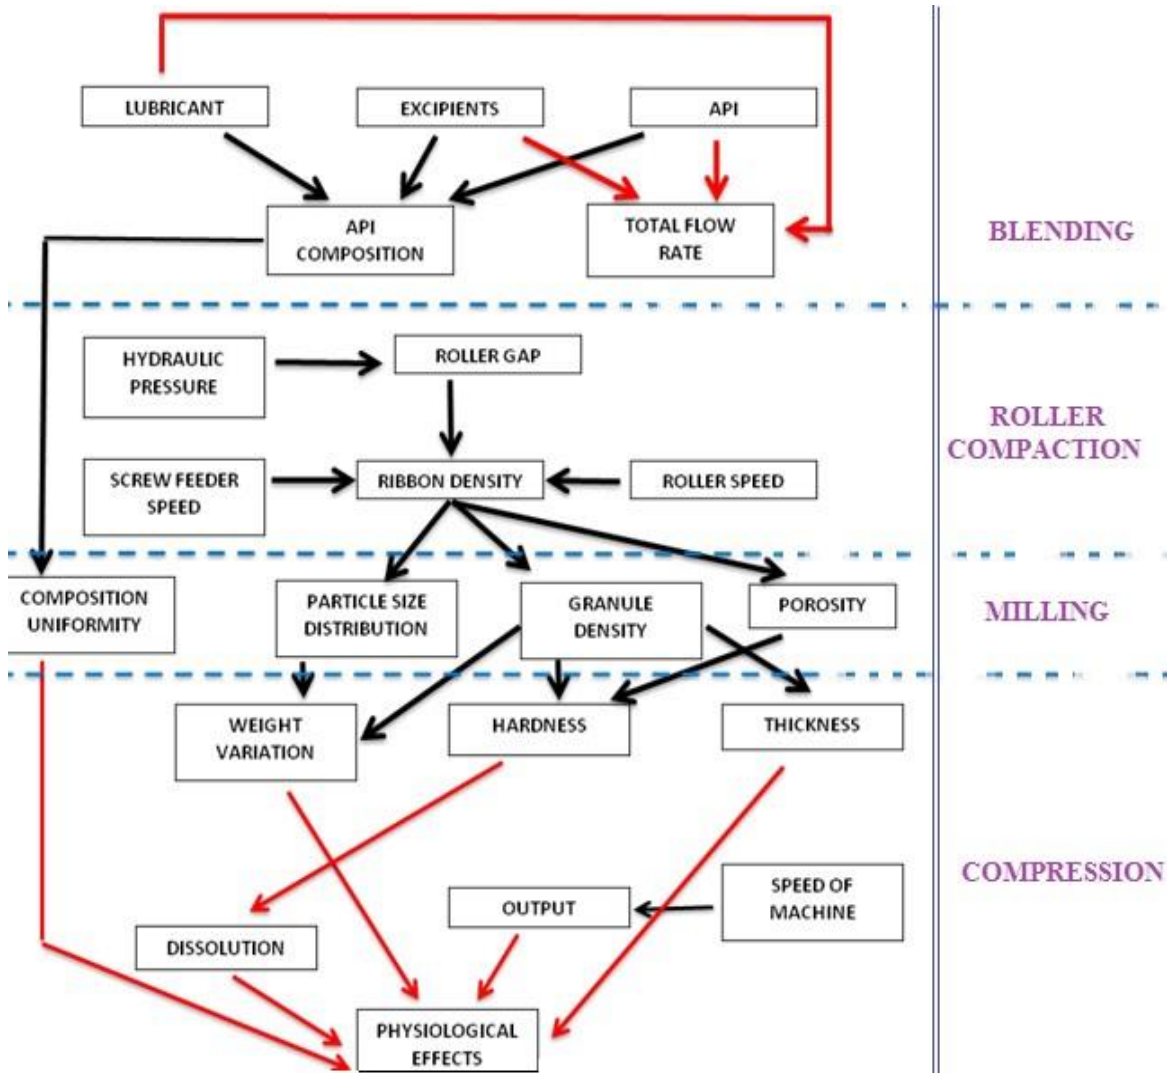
LUBRICANT

EXCIPIENTS

API

API COMPOSITION

TOTAL FLOW RATE

BLENDING

HYDRAULIC PRESSURE

ROLLER GAP

ROLLER COMPACTION

SCREW FEEDER SPEED

RIBBON DENSITY

ROLLER SPEED

COMPOSITION UNIFORMITY

PARTICLE SIZE DISTRIBUTION

GRANULE DENSITY

POROSITY

MILLING

WEIGHT VARIATION

HARDNESS

THICKNESS

COMPRESSION

SPEED OF MACHINE

OUTPUT

DISSOLUTION

PHYSIOLOGICAL EFFECTS